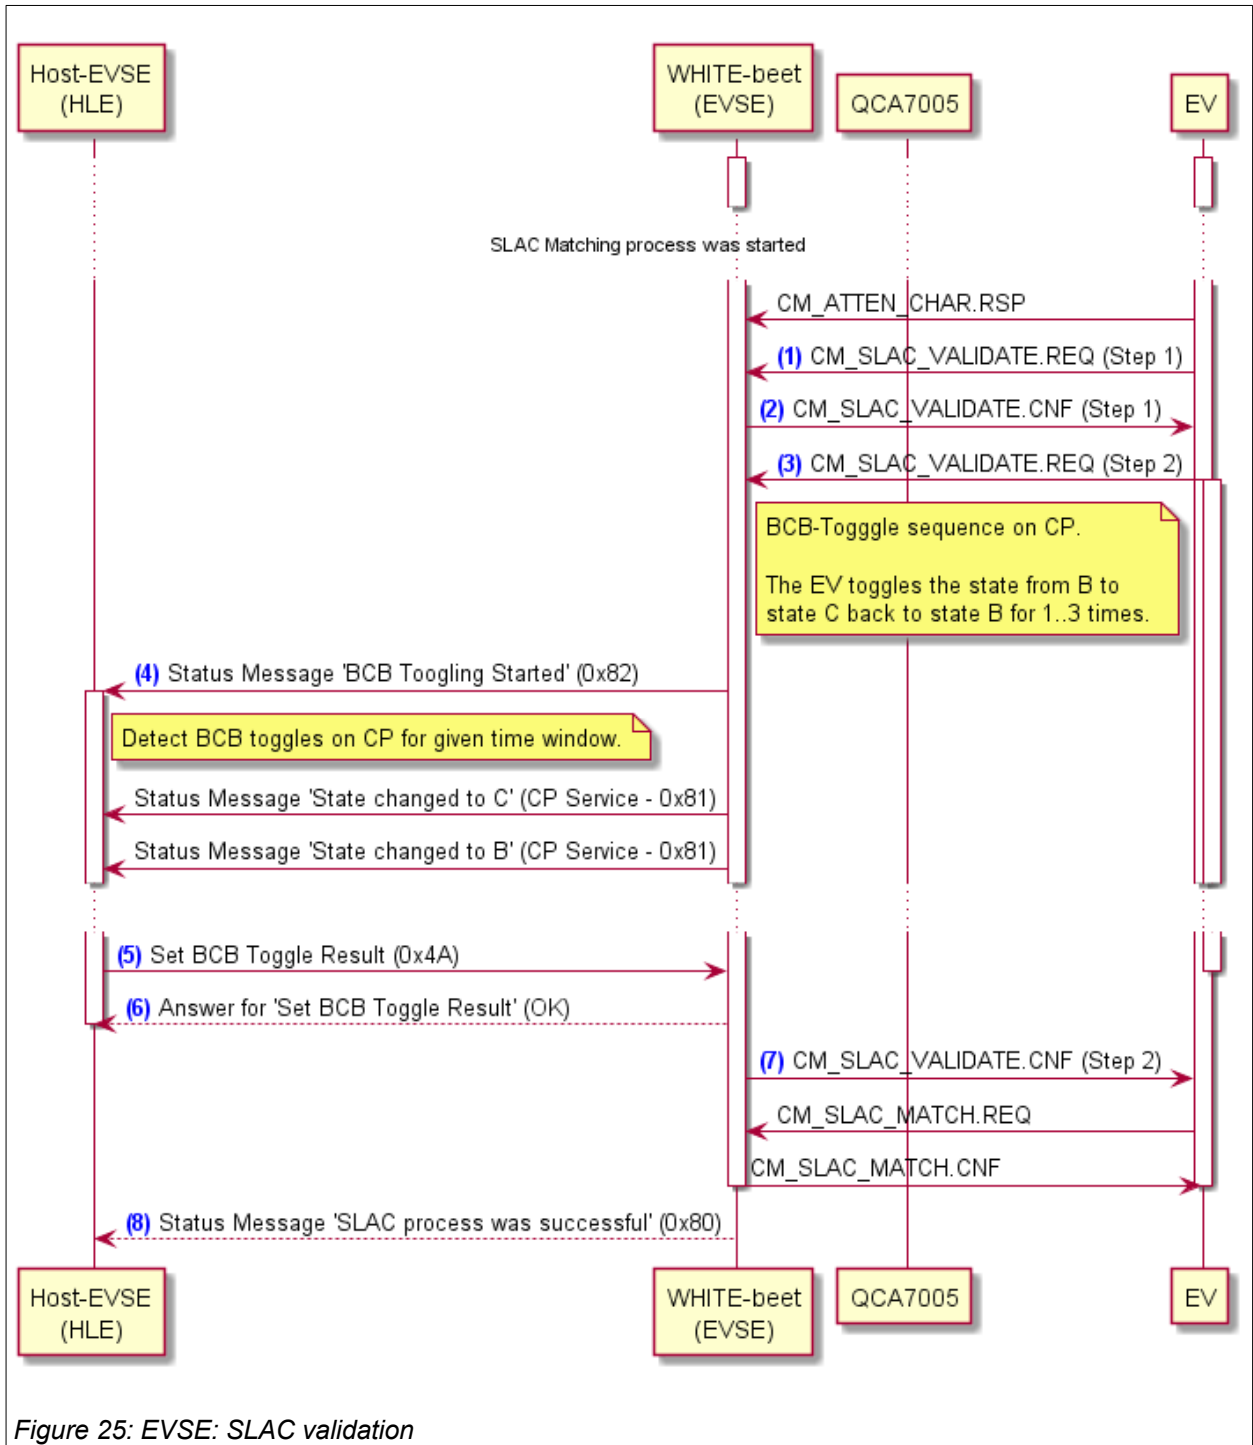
Host-EVSE (HLE)

WHITE-beet (EVSE)

QCA7005

EV

SLAC Matching process was started

CM_ATTEN_CHAR.RSP

(1) CM_SLAC_VALIDATE.REQ (Step 1)

(2) CM_SLAC_VALIDATE.CNF (Step 1)

(3) CM_SLAC_VALIDATE.REQ (Step 2)

BCB-Togggle sequence on CP.

The EV toggles the state from B to state C back to state B for 1..3 times.

(4) Status Message 'BCB Toogling Started' (0x82)

Detect BCB toggles on CP for given time window.

Status Message 'State changed to C' (CP Service - 0x81)

Status Message 'State changed to B' (CP Service - 0x81)

(5) Set BCB Toggle Result (0x4A)

(6) Answer for 'Set BCB Toggle Result' (OK)

(7) CM_SLAC_VALIDATE.CNF (Step 2)

CM_SLAC_MATCH.REQ

CM_SLAC_MATCH.CNF

(8) Status Message 'SLAC process was successful' (0x80)

Host-EVSE (HLE)

WHITE-beet (EVSE)

QCA7005

EV

Figure 25: EVSE: SLAC validation